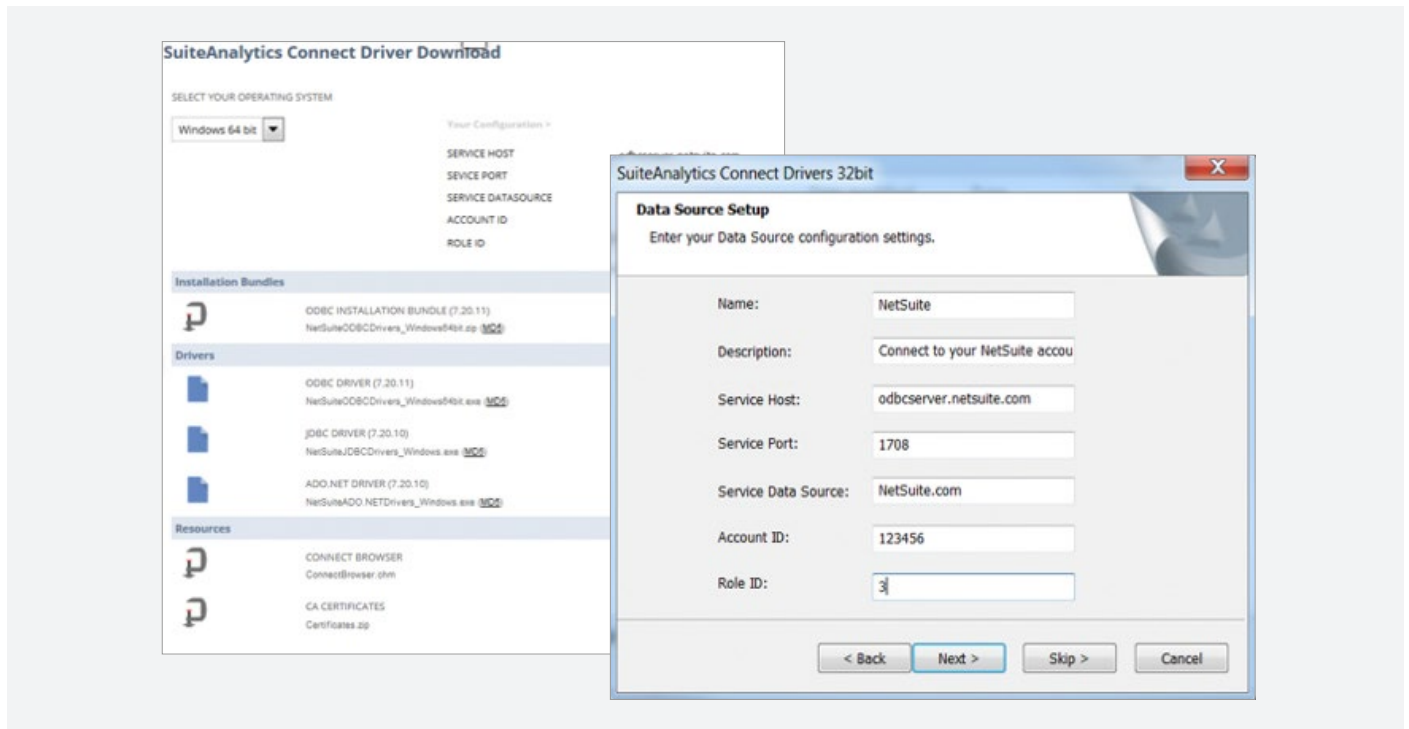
SuiteAnalytics Connect Driver Download

SELECT YOUR OPERATING SYSTEM

Windows 64 bit

Your Configuration >

SERVICE HOST
SEVICE PORT
SERVICE DATASOURCE
ACCOUNT ID
ROLE ID

Installation Bundles

ODBC INSTALLATION BUNDLE (7.20.11)
NetSuiteODBCDrivers_Windows64bit.zip (MD5)

Drivers

ODBC DRIVER (7.20.11)
NetSuiteODBCDrivers_Windows64bit.exe (MD5)

JDBC DRIVER (7.20.10)
NetSuiteJDBCDrivers_Windows.exe (MD5)

ADO.NET DRIVER (7.20.10)
NetSuiteADO.NETDrivers_Windows.exe (MD5)

Resources

CONNECT BROWSER
ConnectBrowser.chm

CA CERTIFICATES
Certificates.zip

SuiteAnalytics Connect Drivers 32bit

Data Source Setup
Enter your Data Source configuration settings.

Name: NetSuite
Description: Connect to your NetSuite accou
Service Host: odbcserver.netsuite.com
Service Port: 1708
Service Data Source: NetSuite.com
Account ID: 123456
Role ID: 3

< Back
Next >
Skip >
Cancel